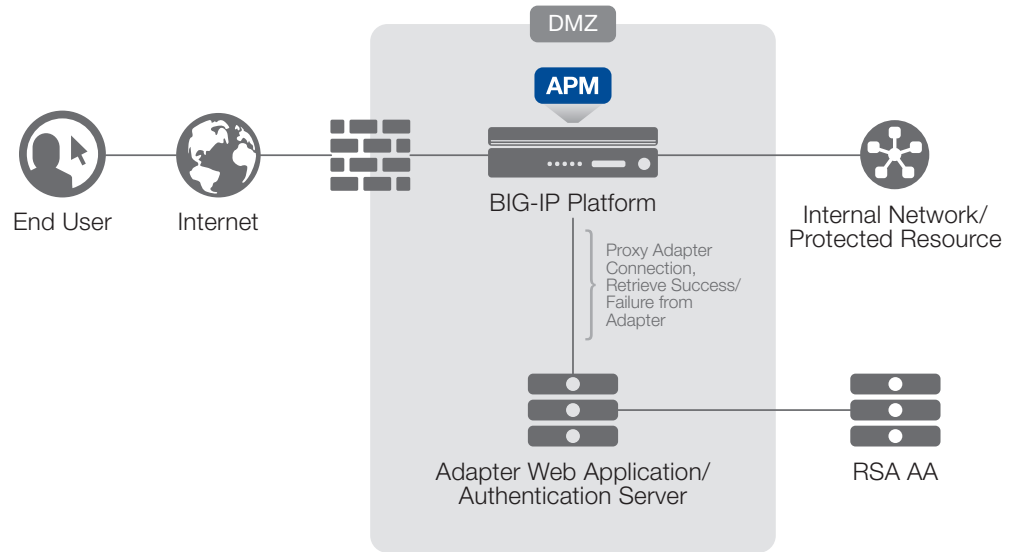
DMZ

APM

End User

Internet

BIG-IP Platform

Internal Network/
Protected Resource

Proxy Adapter Connection, Retrieve Success/ Failure from Adapter

Adapter Web Application/
Authentication Server

RSA AA